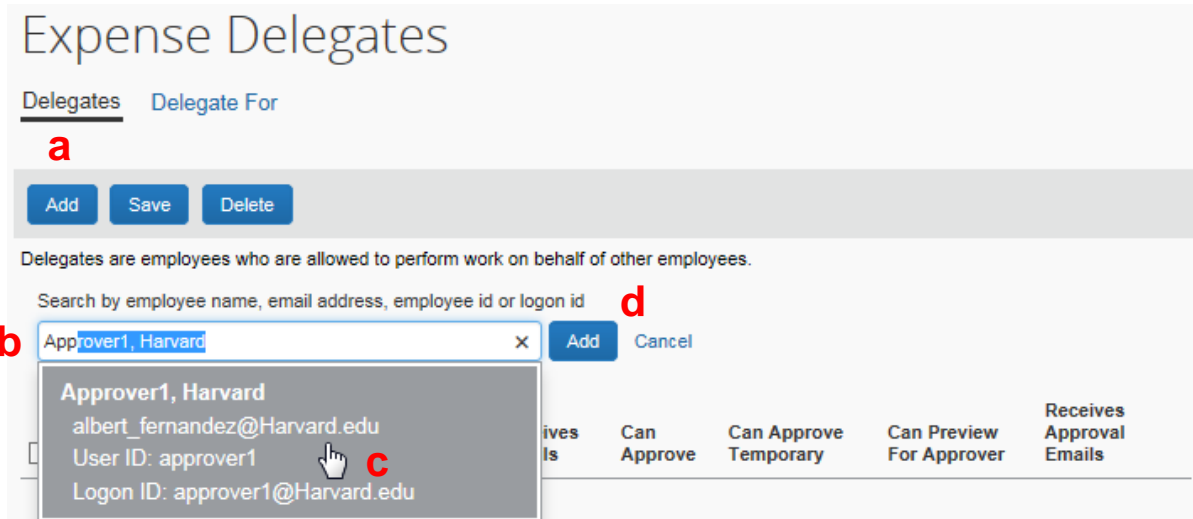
Expense Delegates

Delegates Delegate For

a

Add Save Delete

Delegates are employees who are allowed to perform work on behalf of other employees.

Search by employee name, email address, employee id or logon id

d

b

Approver1, Harvard ×

Add Cancel

Approver1, Harvard

albert_fernandez@Harvard.edu

User ID: approver1

Logon ID: approver1@Harvard.edu

c

ives ls

Can Approve

Can Approve Temporary

Can Preview For Approver

Receives Approval Emails